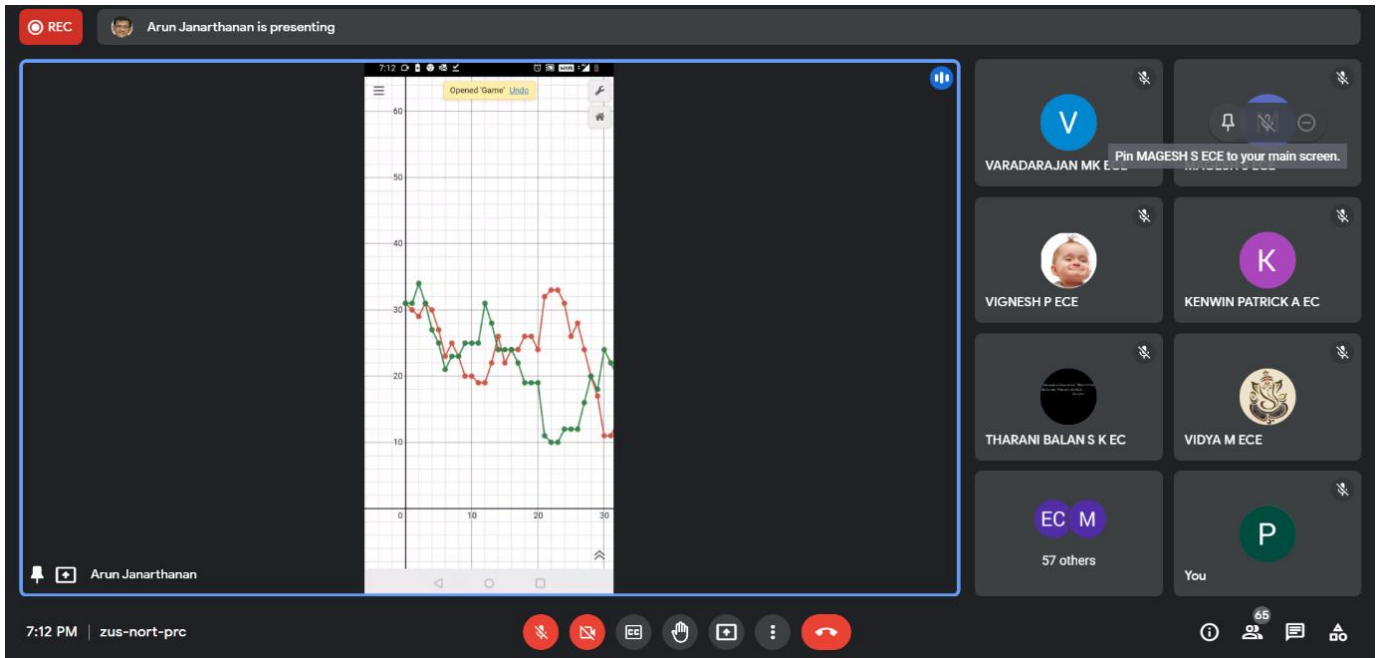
REC

Arun Janarthanan is presenting

7:12

Opened 'Game' Undo

60

50

40

30

20

10

0

10

20

30

Arun Janarthanan

V

VARADARAJAN MK ECE

Pin MAGESH S ECE to your main screen.

VIGNESH P ECE

K

KENWIN PATRICK A EC

THARANI BALAN S K EC

VIDYA M ECE

EC M

57 others

P

You

7:12 PM | zus-nort-prc

65